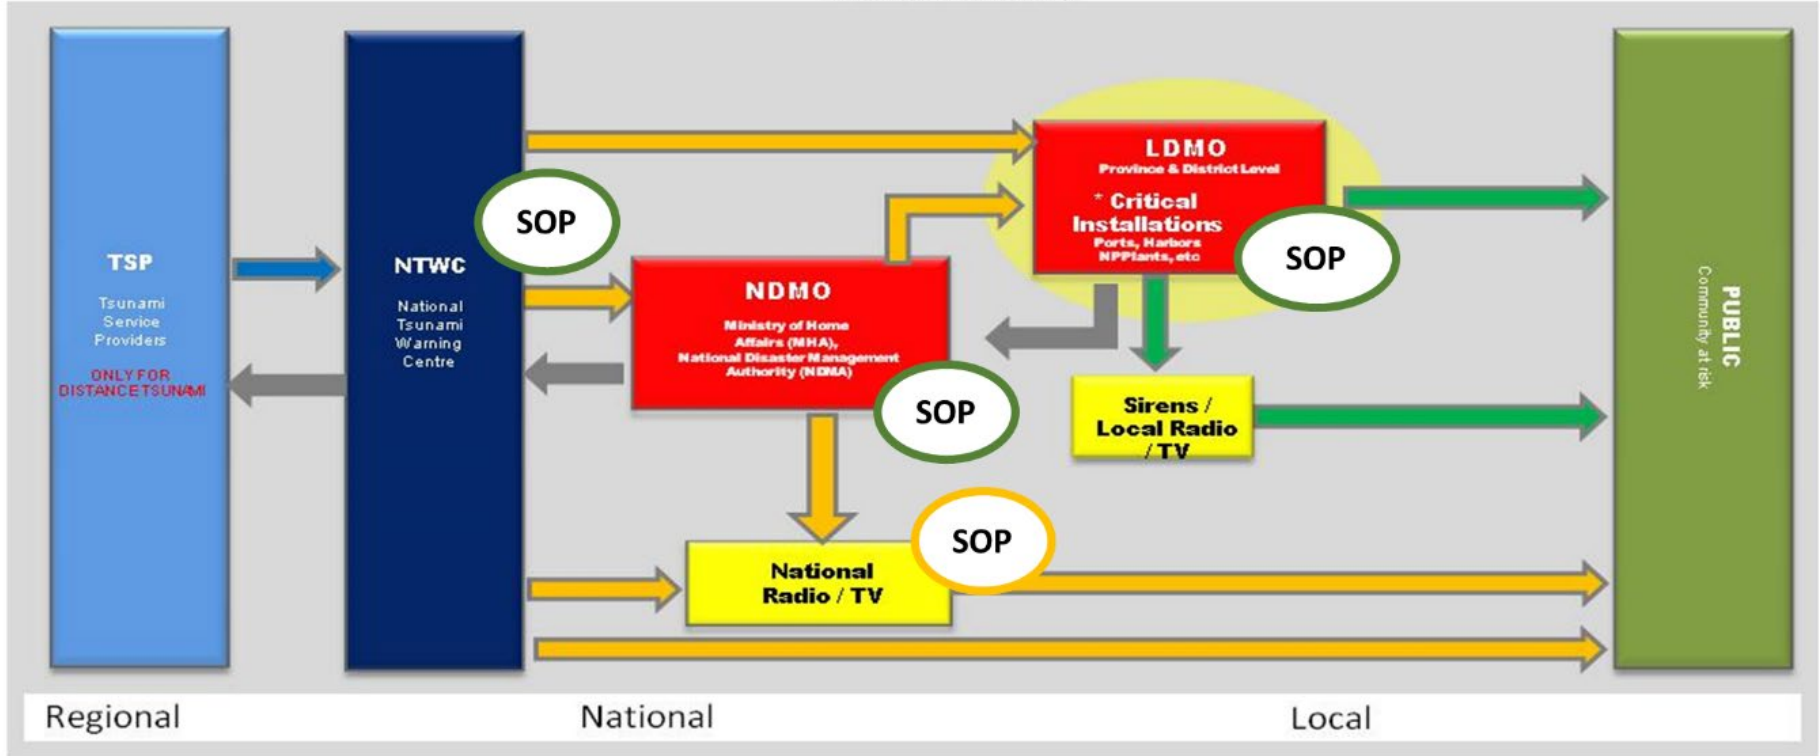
TSP

Tsunami Service Providers

ONLY FOR DISTANCE TSUNAMI

NTWC

National Tsunami Warning Centre

SOP

NDMO

Ministry of Home Affairs (MHA), National Disaster Management Authority (NDMA)

SOP

LDMO

Province & District Level

* Critical Installations

Ports, Harbors NPPlants, etc

SOP

Sirens / Local Radio / TV

National Radio / TV

SOP

PUBLIC

Community at risk

Regional

National

Local